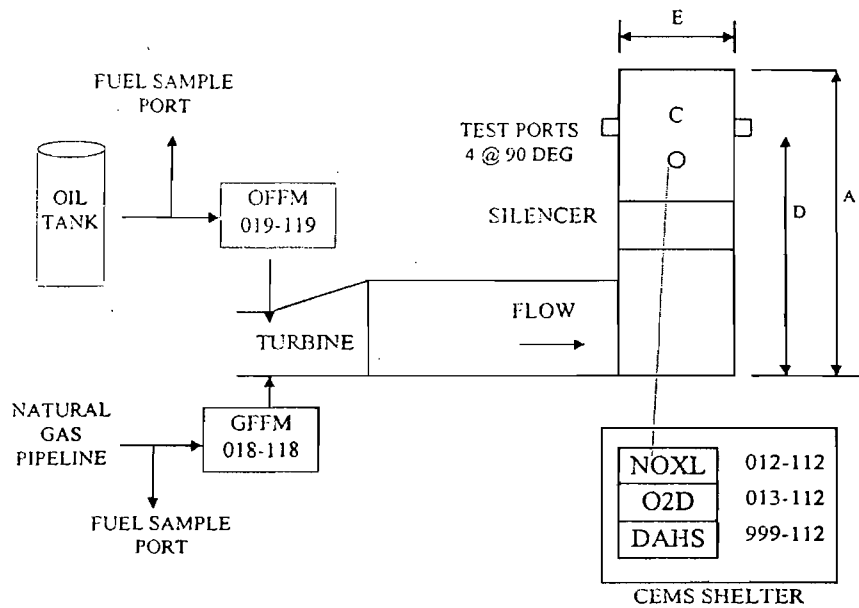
E

FUEL SAMPLE PORT

TEST PORTS 4 @ 90 DEG

C

OIL TANK

OFFM 019-119

D

A

SILENCER

FLOW

TURBINE

NATURAL GAS PIPELINE

GFFM 018-118

FUEL SAMPLE PORT

| NOXL | 012-112 |
|---|---|
| O2D | 013-112 |
| DAHS | 999-112 |

CEMS SHELTER